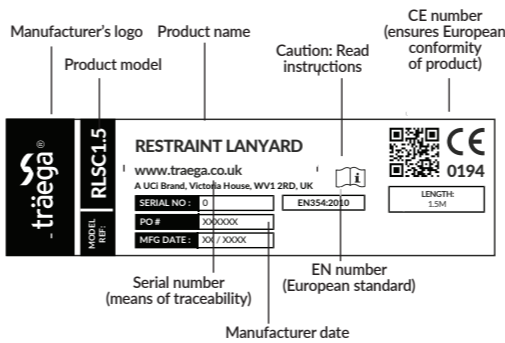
Manufacturer's logo

Product name

CE number (ensures European conformity of product)

Product model

Caution: Read instructions

träega®

MODEL REF:

RLSC1.5

RESTRAINT LANYARD

www.traega.co.uk

A UCi Brand, Victoria House, WV1 2RD, UK

SERIAL NO : 0

PO # XXXXXX

MFG DATE : XX / XXXX

EN354:2010

CE 0194

LENGTH: 1.5M

Serial number (means of traceability)

EN number (European standard)

Manufacturer date